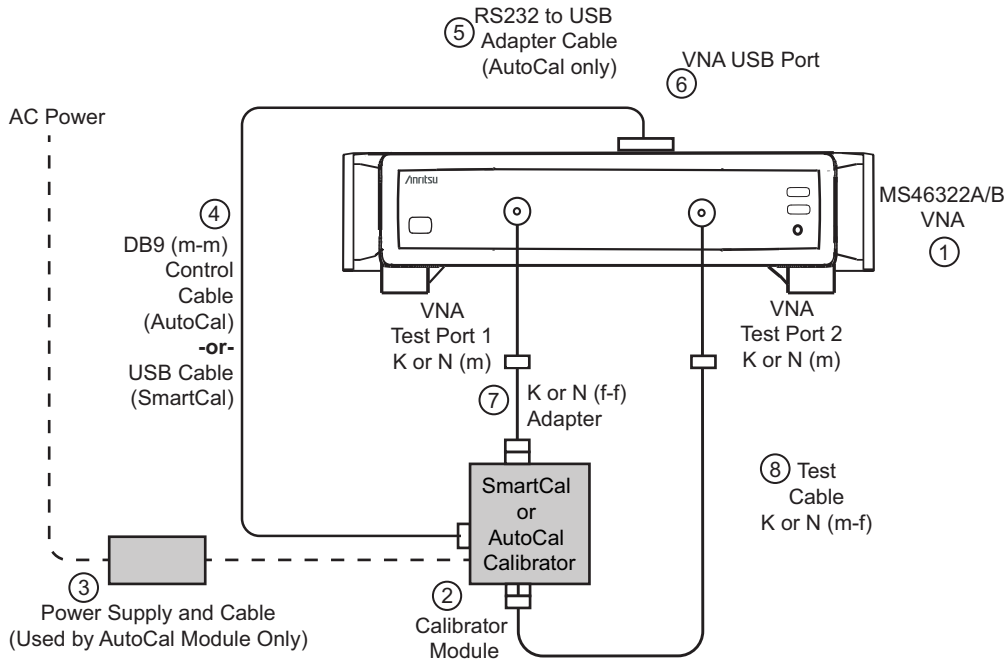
5 RS232 to USB Adapter Cable (AutoCal only)

6 VNA USB Port

AC Power

/inritsu

MS46322A/B VNA
1

4
DB9 (m-m) Control Cable (AutoCal)
-or-
USB Cable (SmartCal)

VNA Test Port 1 K or N (m)

VNA Test Port 2 K or N (m)

7 K or N (f-f) Adapter

8 Test Cable K or N (m-f)

SmartCal or AutoCal Calibrator

3
Power Supply and Cable (Used by AutoCal Module Only)

2
Calibrator Module